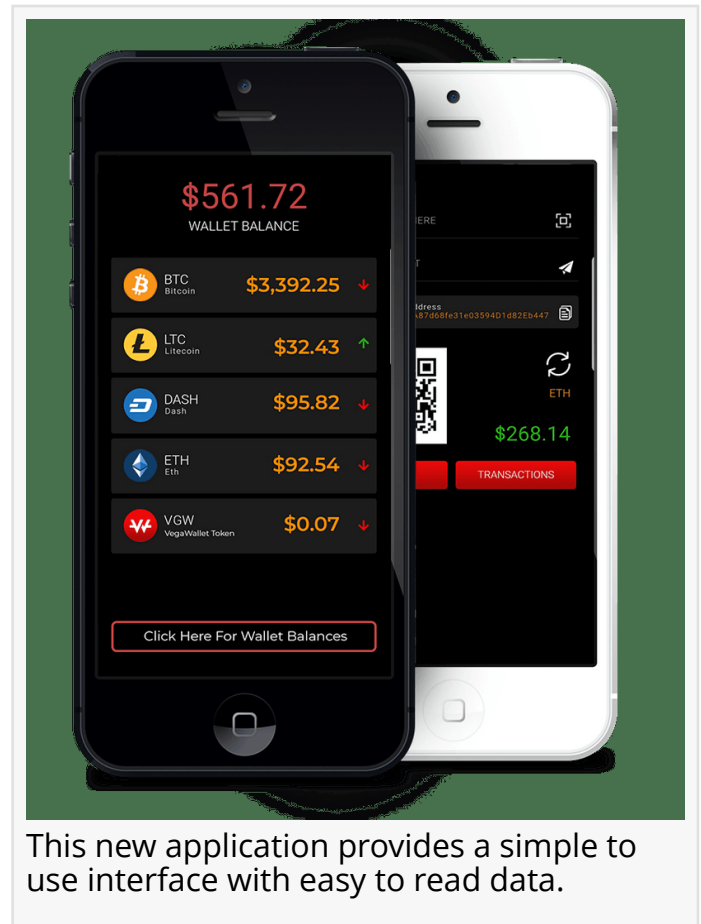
$561.72
WALLET BALANCE

BTC
Bitcoin
$3,392.25

LTC
Litecoin
$32.43

DASH
Dash
$95.82

ETH
Eth
$92.54

VGW
VegaWallet Token
$0.07

Click Here For Wallet Balances

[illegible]ERE

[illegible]T

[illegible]ddress
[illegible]87d68fe31e03594D1d82Eb447

ETH

$268.14

TRANSACTIONS

This new application provides a simple to use interface with easy to read data.